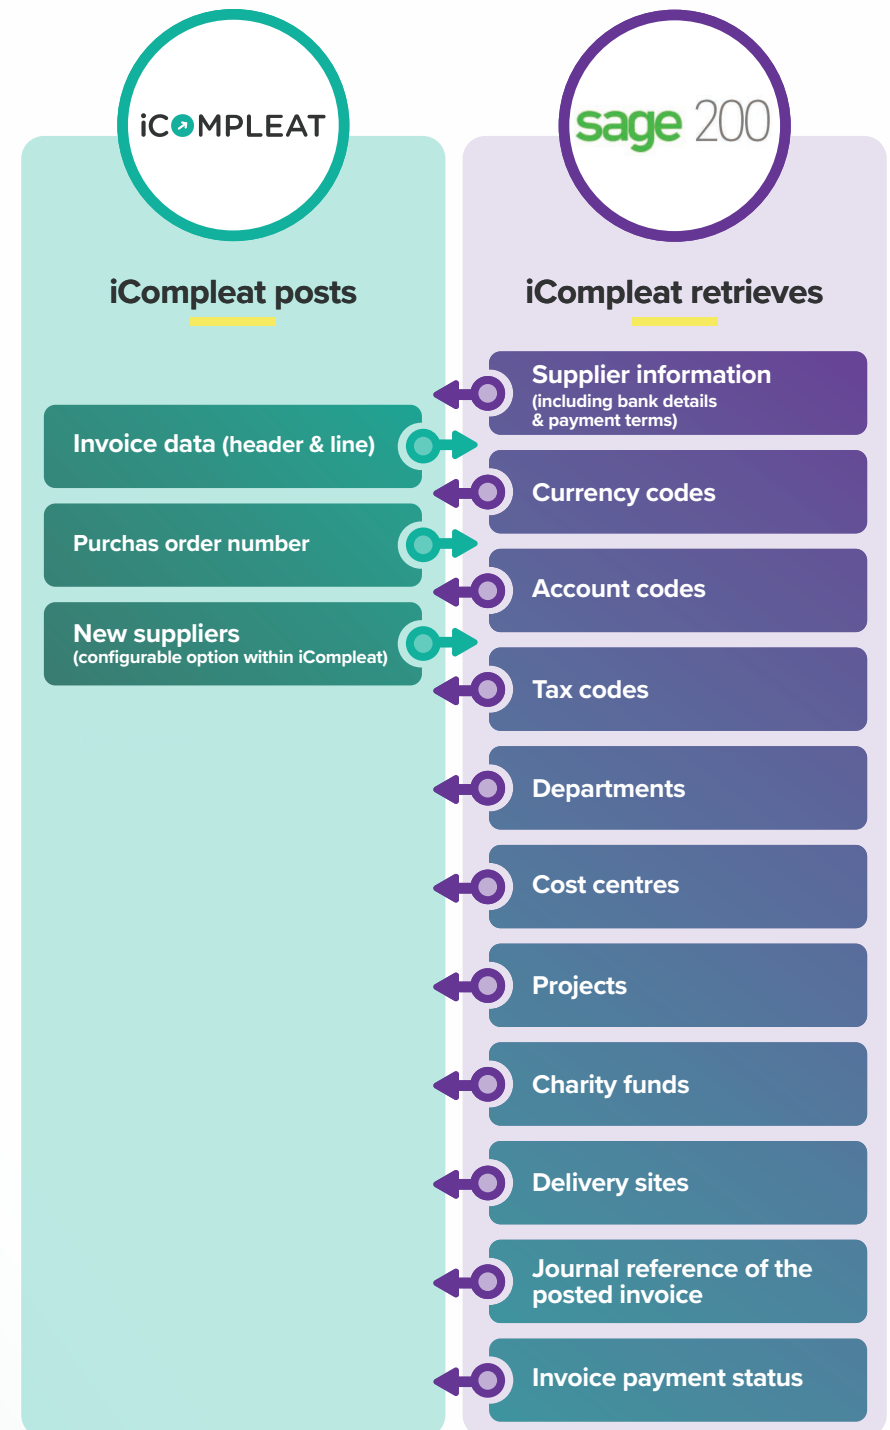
iCOMPLEAT

sage 200

iCompleat posts

iCompleat retrieves

Supplier information (including bank details & payment terms)

Invoice data (header & line)

Currency codes

Purchas order number

Account codes

New suppliers (configurable option within iCompleat)

Tax codes

Departments

Cost centres

Projects

Charity funds

Delivery sites

Journal reference of the posted invoice

Invoice payment status